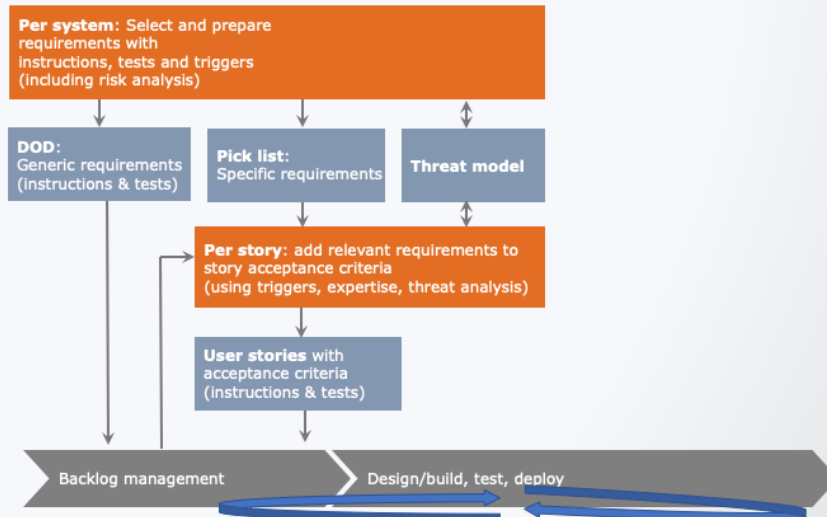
**Per system**: Select and prepare requirements with instructions, tests and triggers (including risk analysis)

**DOD**: Generic requirements (instructions & tests)

**Pick list**: Specific requirements

**Threat model**

**Per story**: add relevant requirements to story acceptance criteria (using triggers, expertise, threat analysis)

**User stories** with acceptance criteria (instructions & tests)

Backlog management

Design/build, test, deploy